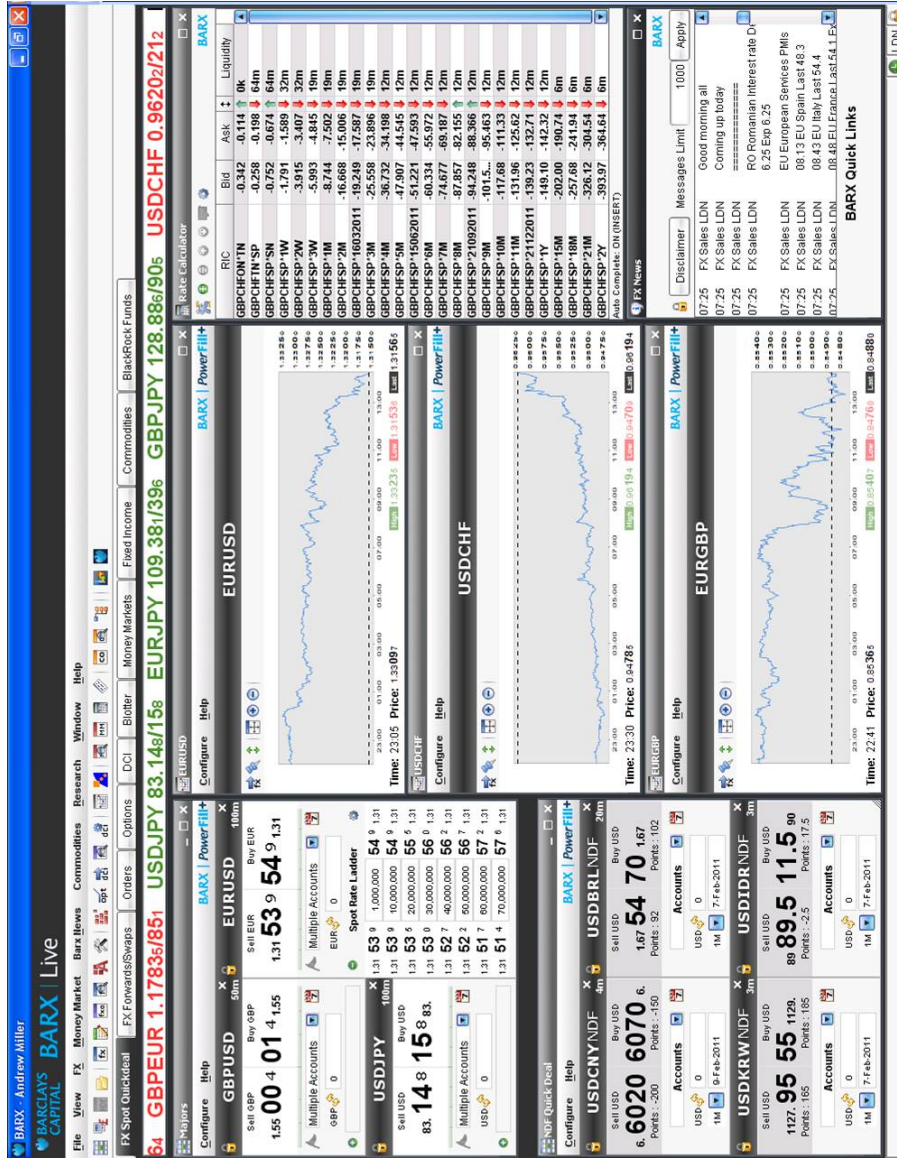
BARX - Andrew Miller

BARCLAYS CAPITAL BARX | Live

File View FX Money Market Barx News Commodities Research Window Help

FX Spot Quickdeal | FX Forwards/Swaps | Orders | Options | DCI | Blotter | Money Markets | Fixed Income | Commodities | BlackRock Funds

64 GBPEUR 1.1783₅/85₁ USDJPY 83.14₈/15₈ EURJPY 109.38₁/39₆ GBPJPY 128.88₆/90₅ USDCHF 0.9620₂/21₂

Majors

Configure Help BARX | PowerFill+

GBPUSD 50m
Sell GBP 1.55 00 4 | Buy GBP 01 4 1.55
Multiple Accounts
GBP 0

EURUSD 100m
Sell EUR 1.31 53 9 | Buy EUR 54 9 1.31
Multiple Accounts
EUR 0

USDJPY 100m
Sell USD 83. 14 8 | Buy USD 15 8 83.
Multiple Accounts
USD 0

Spot Rate Ladder
| | | |
|---|---|---|
| 1.31 53 9 | 1,000,000 | 54 9 1.31 |
| 1.31 53 9 | 10,000,000 | 54 9 1.31 |
| 1.31 53 5 | 20,000,000 | 55 5 1.31 |
| 1.31 53 0 | 30,000,000 | 56 0 1.31 |
| 1.31 52 7 | 40,000,000 | 56 2 1.31 |
| 1.31 52 2 | 50,000,000 | 56 7 1.31 |
| 1.31 51 7 | 60,000,000 | 57 2 1.31 |
| 1.31 51 4 | 70,000,000 | 57 6 1.31 |

NDF Quick Deal

Configure Help BARX | PowerFill+

USDCNYNDF 4m
Sell USD 6. 6020 | Buy USD 6070 6.
Points : -200 Points : -150
Accounts
USD 0
1M 9-Feb-2011

USDBRLNDF 20m
Sell USD 1.67 54 | Buy USD 70 1.67
Points : 92 Points : 102
Accounts
USD 0
1M 7-Feb-2011

USDKRWNDF 3m
Sell USD 1127. 95 | Buy USD 55 1129.
Points : 165 Points : 185
Accounts
USD 0
1M 7-Feb-2011

USDIDRNDF 3m
Sell USD 89 89.5 | Buy USD 11.5 90
Points : -2.5 Points : 17.5
Accounts
USD 0
1M 7-Feb-2011

EURUSD
Configure Help BARX | PowerFill+
EURUSD
Time: 23:05 Price: 1.33097
High 1.33235 Low 1.31536 Last 1.31565

USDCHF
Configure Help BARX | PowerFill+
USDCHF
Time: 23:30 Price: 0.94785
High 0.96194 Low 0.94709 Last 0.96194

EURGBP
Configure Help BARX | PowerFill+
EURGBP
Time: 22:41 Price: 0.85365
High 0.85407 Low 0.84760 Last 0.84880

Rate Calculator BARX
| RIC | Bid | Ask | Liquidity |
|---|---|---|---|
| GBPCHFON=TN | -0.342 | -0.114 | 0k |
| GBPCHFTN=SP | -0.258 | -0.198 | 64m |
| GBPCHFSP=SN | -0.752 | -0.674 | 64m |
| GBPCHFSP=1W | -1.791 | -1.589 | 32m |
| GBPCHFSP=2W | -3.915 | -3.407 | 32m |
| GBPCHFSP=3W | -5.993 | -4.845 | 19m |
| GBPCHFSP=1M | -8.744 | -7.502 | 19m |
| GBPCHFSP=2M | -16.668 | -15.006 | 19m |
| GBPCHFSP=16032011 | -19.249 | -17.587 | 19m |
| GBPCHFSP=3M | -25.558 | -23.896 | 19m |
| GBPCHFSP=4M | -36.732 | -34.198 | 12m |
| GBPCHFSP=5M | -47.907 | -44.545 | 12m |
| GBPCHFSP=15062011 | -51.221 | -47.593 | 12m |
| GBPCHFSP=6M | -60.334 | -55.972 | 12m |
| GBPCHFSP=7M | -74.677 | -69.187 | 12m |
| GBPCHFSP=8M | -87.857 | -82.155 | 12m |
| GBPCHFSP=21092011 | -94.248 | -88.366 | 12m |
| GBPCHFSP=9M | -101.5... | -95.463 | 12m |
| GBPCHFSP=10M | -117.68 | -111.33 | 12m |
| GBPCHFSP=11M | -131.96 | -125.62 | 12m |
| GBPCHFSP=21122011 | -139.23 | -132.71 | 12m |
| GBPCHFSP=1Y | -149.10 | -142.32 | 12m |
| GBPCHFSP=15M | -202.00 | -190.74 | 6m |
| GBPCHFSP=18M | -257.68 | -241.94 | 6m |
| GBPCHFSP=21M | -326.12 | -304.54 | 6m |
| GBPCHFSP=2Y | -393.97 | -364.64 | 6m |
Auto Complete: ON (INSERT)

FX News BARX
Disclaimer Messages Limit 1000 Apply
07:25 FX Sales LDN Good morning all
07:25 FX Sales LDN Coming up today
07:25 FX Sales LDN ===========
07:25 FX Sales LDN RO Romanian Interest rate D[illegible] 6.25 Exp 6.25
07:25 FX Sales LDN EU European Services PMIs 08:13 EU Spain Last 48.3 08:43 EU Italy Last 54.4 08:48 EU France Last 54.1 F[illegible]

BARX Quick Links